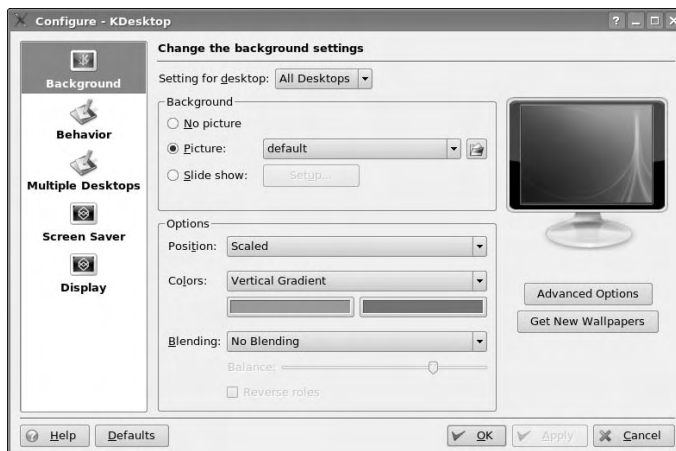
Configure - KDesktop

Background
Behavior
Multiple Desktops
Screen Saver
Display

Change the background settings

Setting for desktop: All Desktops

Background
No picture
Picture: default
Slide show: Setup...

Options
Position: Scaled
Colors: Vertical Gradient
Blending: No Blending
Balance:
Reverse roles

Advanced Options
Get New Wallpapers

Help Defaults OK Apply Cancel